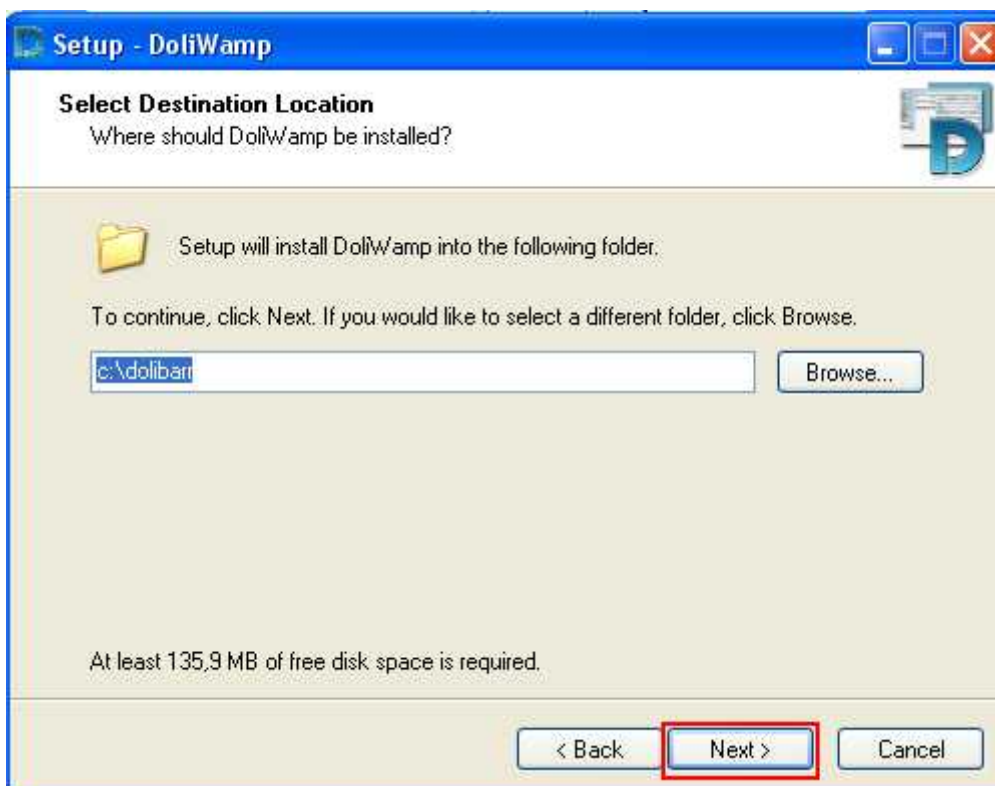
Setup - DoliWamp

Select Destination Location
Where should DoliWamp be installed?

Setup will install DoliWamp into the following folder.

To continue, click Next. If you would like to select a different folder, click Browse.

c:\dolibarr

Browse...

At least 135,9 MB of free disk space is required.

< Back

Next >

Cancel